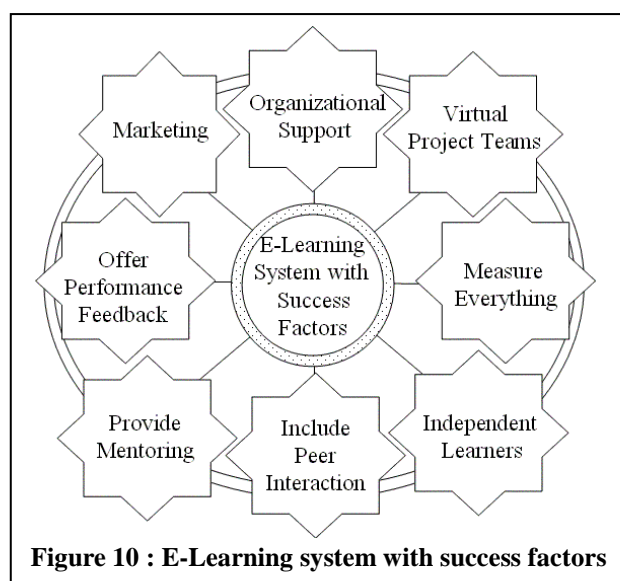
Marketing

Organizational Support

Virtual Project Teams

Offer Performance Feedback

E-Learning System with Success Factors

Measure Everything

Provide Mentoring

Include Peer Interaction

Independent Learners

**Figure 10 : E-Learning system with success factors**